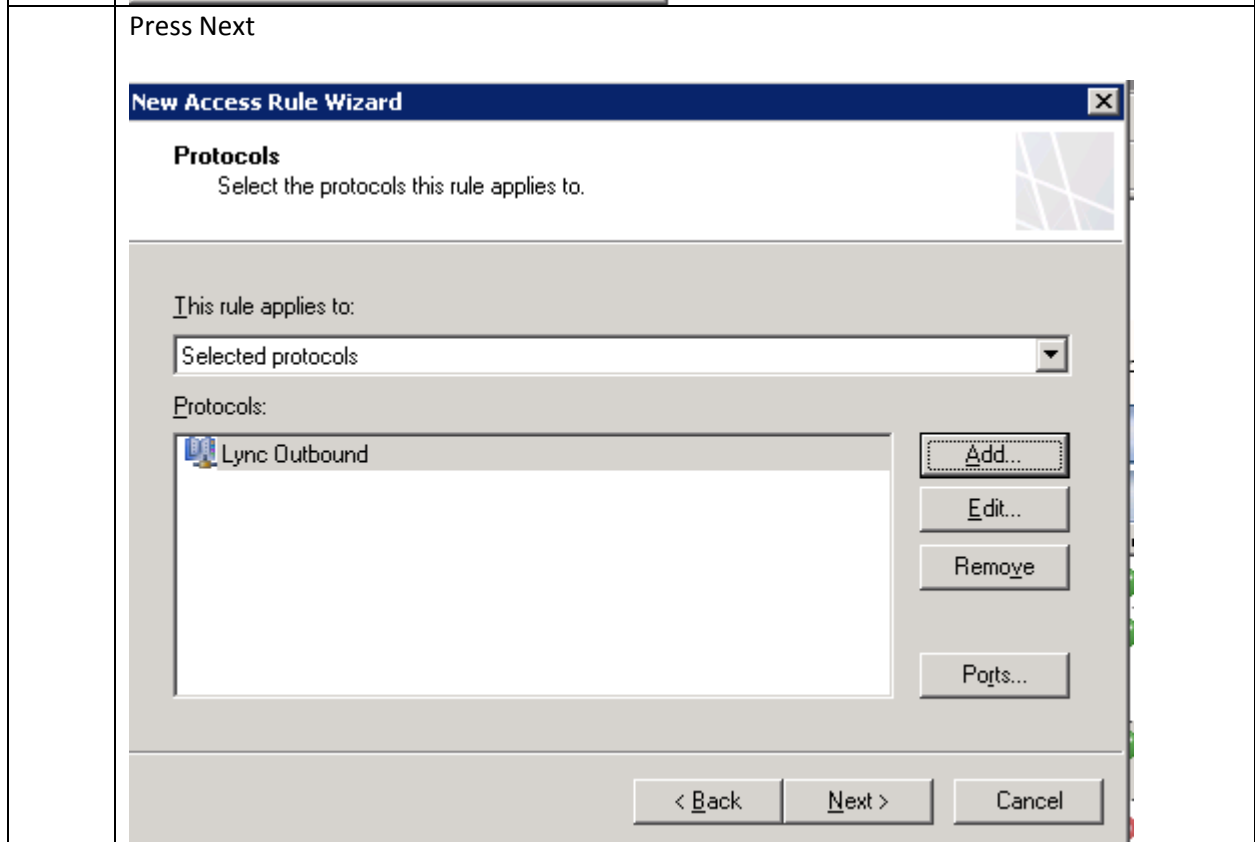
Press Next

New Access Rule Wizard

Protocols
Select the protocols this rule applies to.

This rule applies to:

Selected protocols

Protocols:

Lync Outbound

Add...

Edit...

Remove

Ports...

< Back

Next >

Cancel